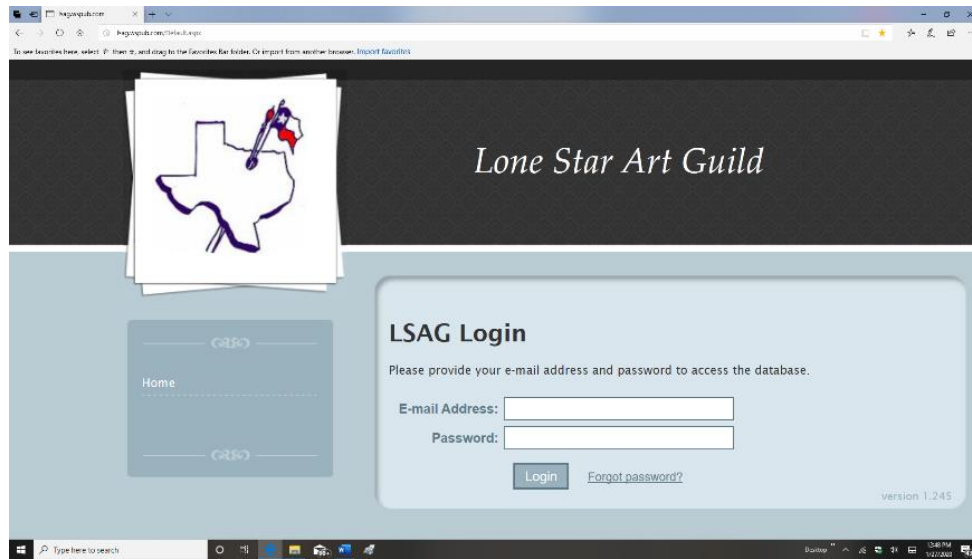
lsagsguild.com

lsagsguild.com/Default.aspx

To see favorites here, select then, and drag to the Favorites Bar folder. Or import from another browser. Import favorites

Lone Star Art Guild

Home

LSAG Login

Please provide your e-mail address and password to access the database.

E-mail Address:

Password:

Login

Forgot password?

version 1.245

Type here to search

Desktop

12:40 PM
1/27/2020